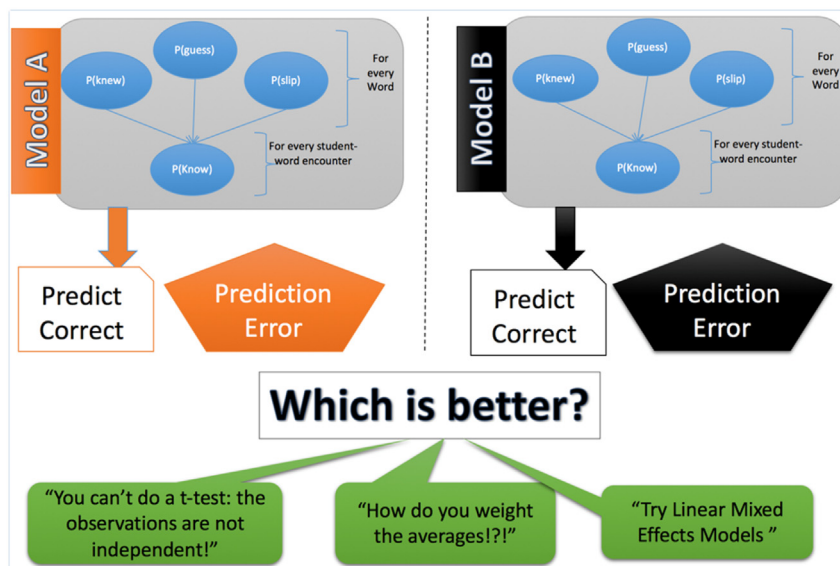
Model A

P(guess)

P(knew)

P(slip)

For every Word

P(Know)

For every student-word encounter

Predict Correct

Prediction Error

Model B

P(guess)

P(knew)

P(slip)

For every Word

P(Know)

For every student-word encounter

Predict Correct

Prediction Error

Which is better?

“You can’t do a t-test: the observations are not independent!”

“How do you weight the averages!?!”

“Try Linear Mixed Effects Models ”